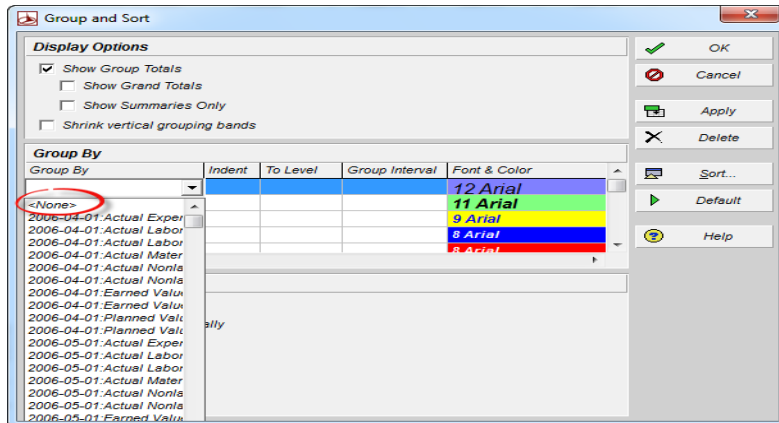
Group and Sort

Display Options

Show Group Totals

Show Grand Totals

Show Summaries Only

Shrink vertical grouping bands

Group By

| Group By | Indent | To Level | Group Interval | Font & Color |
|---|---|---|---|---|
| | | | | 12 Arial |
| | | | | 11 Arial |
| | | | | 9 Arial |
| | | | | 8 Arial |
| | | | | 8 Arial |

<None>
2006-04-01:Actual Exper
2006-04-01:Actual Labor
2006-04-01:Actual Labor
2006-04-01:Actual Mater
2006-04-01:Actual Nonla
2006-04-01:Actual Nonla
2006-04-01:Earned Valu
2006-04-01:Earned Valu
2006-04-01:Planned Valu
2006-04-01:Planned Valu
2006-05-01:Actual Exper
2006-05-01:Actual Labor
2006-05-01:Actual Labor
2006-05-01:Actual Mater
2006-05-01:Actual Nonla
2006-05-01:Actual Nonla
2006-05-01:Earned Valu

ally

OK

Cancel

Apply

Delete

Sort...

Default

Help